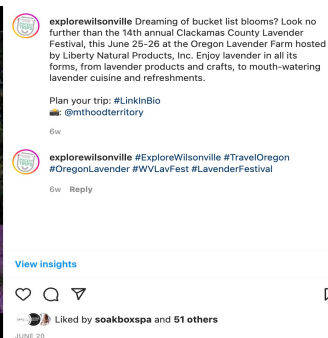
explorewilsonville Dreaming of bucket list blooms? Look no further than the 14th annual Clackamas County Lavender Festival, this June 25-26 at the Oregon Lavender Farm hosted by Liberty Natural Products, Inc. Enjoy lavender in all its forms, from lavender products and crafts, to mouth-watering lavender cuisine and refreshments.

Plan your trip: #LinkInBio
📸: @mthoodterritory

6w

explorewilsonville #ExploreWilsonville #TravelOregon #OregonLavender #WVLavFest #LavenderFestival

6w Reply

View insights

Liked by soakboxspa and 51 others

JUNE 20